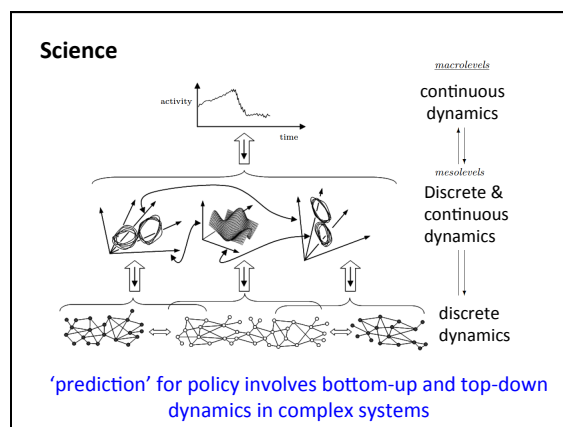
Science

activity

time

macrolevels

continuous dynamics

mesolevels

Discrete & continuous dynamics

discrete dynamics

'prediction' for policy involves bottom-up and top-down dynamics in complex systems